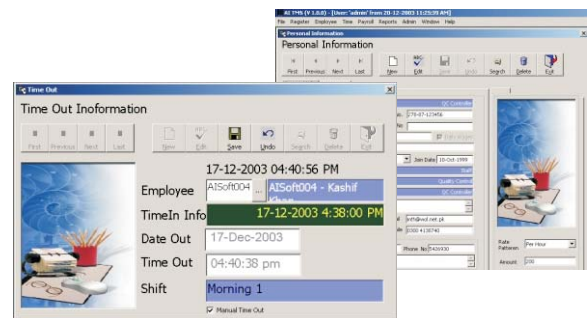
AI TMS (V 1.0.0) [User: admin from 20-12-2003 11:25:39 AM]
File Register Employee Time Payroll Reports Admin Window Help
Personal Information
Personal Information
First Previous Next Last New Edit Save Undo Search Delete Exit
QC Controller
270-07-123456
Join Date 10-Oct-1999
Staff
Quality Control
QC Controller
kshif@wol.net.pk
0300 4138740
Phone No 5436930
Rate Pattern Per Hour
Amount 100

Time Out
Time Out Inoformation
First Previous Next Last New Edit Save Undo Search Delete Exit
17-12-2003 04:40:56 PM
Employee AISoft004 ... AISoft004 - Kashif Khan
TimeIn Info 17-12-2003 4:38:00 PM
Date Out 17-Dec-2003
Time Out 04:40:38 pm
Shift Morning 1
Manual Time Out